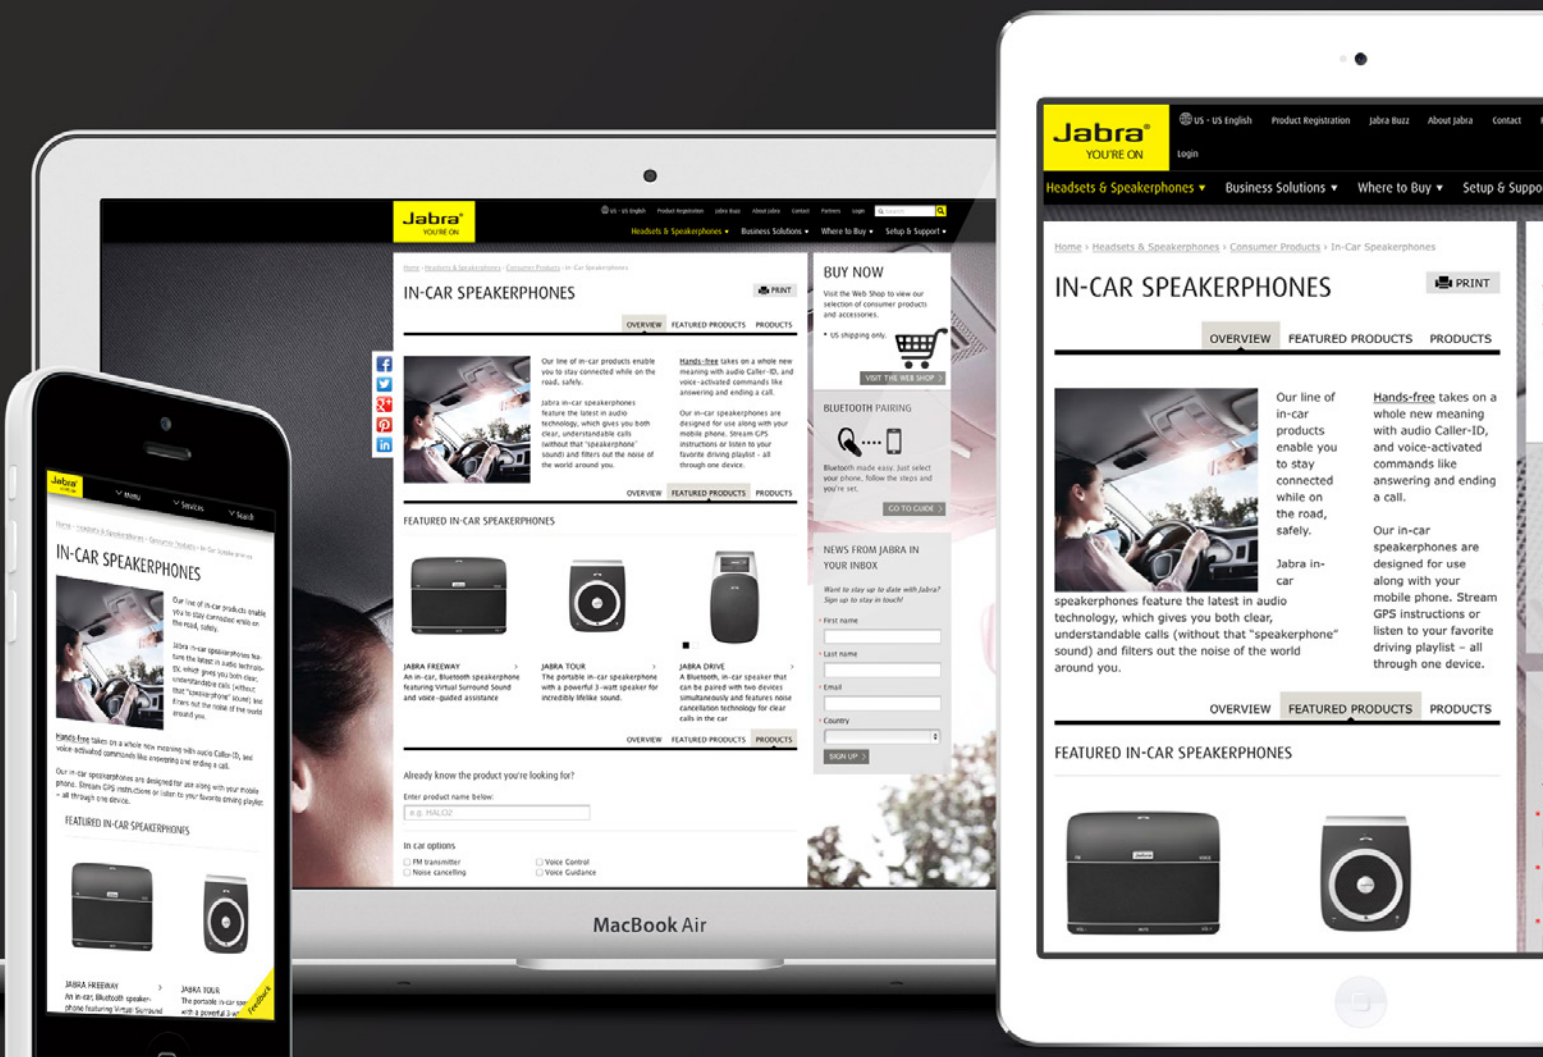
Jabra
YOU'RE ON

US - US English Product Registration Jabra Buzz About Jabra Contact Partners Login

Headsets & Speakerphones ▾ Business Solutions ▾ Where to Buy ▾ Setup & Support ▾

Home › Headsets & Speakerphones › Consumer Products › In-Car Speakerphones

IN-CAR SPEAKERPHONES

PRINT

OVERVIEW FEATURED PRODUCTS PRODUCTS

Our line of in-car products enable you to stay connected while on the road, safely.

Jabra in-car speakerphones feature the latest in audio technology, which gives you both clear, understandable calls (without that "speakerphone" sound) and filters out the noise of the world around you.

Hands-free takes on a whole new meaning with audio Caller-ID, and voice-activated commands like answering and ending a call.

Our in-car speakerphones are designed for use along with your mobile phone. Stream GPS instructions or listen to your favorite driving playlist - all through one device.

OVERVIEW FEATURED PRODUCTS PRODUCTS

FEATURED IN-CAR SPEAKERPHONES

JABRA FREEWAY
An in-car, Bluetooth speakerphone featuring Virtual Surround Sound and voice-guided assistance

JABRA TOUR
The portable in-car speakerphone with a powerful 3-watt speaker for incredibly lifelike sound.

JABRA DRIVE
A Bluetooth, in-car speaker that can be paired with two devices simultaneously and features noise cancellation technology for clear calls in the car

OVERVIEW FEATURED PRODUCTS PRODUCTS

Already know the product you're looking for?
Enter product name below:
e.g. HALO2

In car options
FM transmitter
Noise cancelling
Voice Control
Voice Guidance

BUY NOW
Visit the Web Shop to view our selection of consumer products and accessories.
• US shipping only
VISIT THE WEB SHOP ›

BLUETOOTH PAIRING
Bluetooth made easy. Just select your phone, follow the steps and you're set.
GO TO GUIDE ›

NEWS FROM JABRA IN YOUR INBOX
Want to stay up to date with Jabra? Sign up to stay in touch!
First name
Last name
Email
Country
SIGN UP ›

MacBook Air

Menu Services Search

Feedback